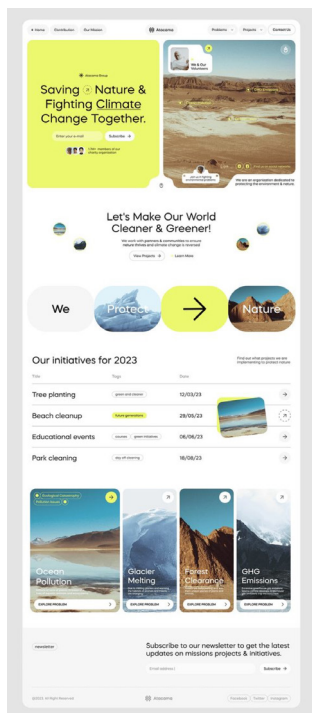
Home Contribution Our Mission

Ateearme

Problems Projects Contact Us

Ateearme Group

Saving Nature & Fighting Climate Change Together.

Enter your e-mail

Subscribe

Me & Our Volunteers

We are an organization dedicated to protecting the environment & nature

Let's Make Our World Cleaner & Greener!

We work with partners & communities to ensure nature thrives and climate change is reversed

View Projects

Learn More

We

Protect

Nature

Our initiatives for 2023

Find out what projects we are implementing to protect nature

Title

Tags

Date

Tree planting

green and clean

12/03/23

Beach cleanup

future generations

29/05/23

Educational events

courses

green initiatives

08/06/23

Park cleaning

day off cleaning

18/08/23

Ocean Pollution

EXPLORE PROBLEM

Glacier Melting

EXPLORE PROBLEM

Forest Clearance

EXPLORE PROBLEM

GHG Emissions

EXPLORE PROBLEM

newsletter

Subscribe to our newsletter to get the latest updates on missions projects & initiatives.

Email address

Subscribe

©2023. All Rights Reserved

Ateearme

Facebook Twitter Instagram